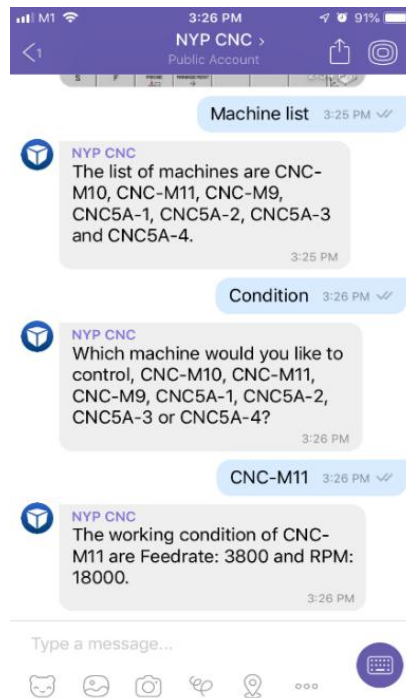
M1 3:26 PM 91%
NYP CNC >
Public Account

Machine list 3:25 PM

NYP CNC
The list of machines are CNC-M10, CNC-M11, CNC-M9, CNC5A-1, CNC5A-2, CNC5A-3 and CNC5A-4.
3:25 PM

Condition 3:26 PM

NYP CNC
Which machine would you like to control, CNC-M10, CNC-M11, CNC-M9, CNC5A-1, CNC5A-2, CNC5A-3 or CNC5A-4?
3:26 PM

CNC-M11 3:26 PM

NYP CNC
The working condition of CNC-M11 are Feedrate: 3800 and RPM: 18000.
3:26 PM

Type a message...